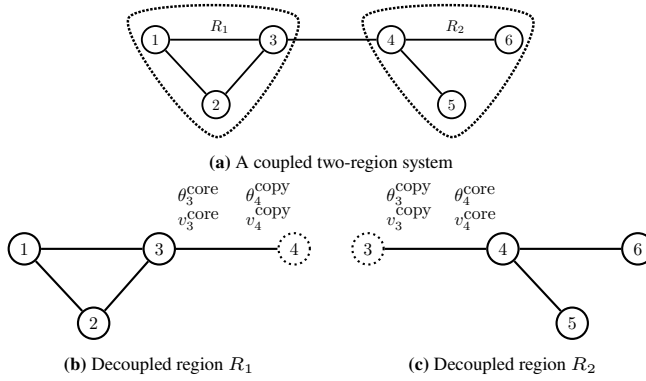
$R_1$

1

3

2

$R_2$

4

6

5

**(a)** A coupled two-region system

$\theta_3^{\text{core}}$ $\theta_4^{\text{copy}}$
$v_3^{\text{core}}$ $v_4^{\text{copy}}$

1

3

4

2

**(b)** Decoupled region $R_1$

$\theta_3^{\text{copy}}$ $\theta_4^{\text{core}}$
$v_3^{\text{copy}}$ $v_4^{\text{core}}$

3

4

6

5

**(c)** Decoupled region $R_2$